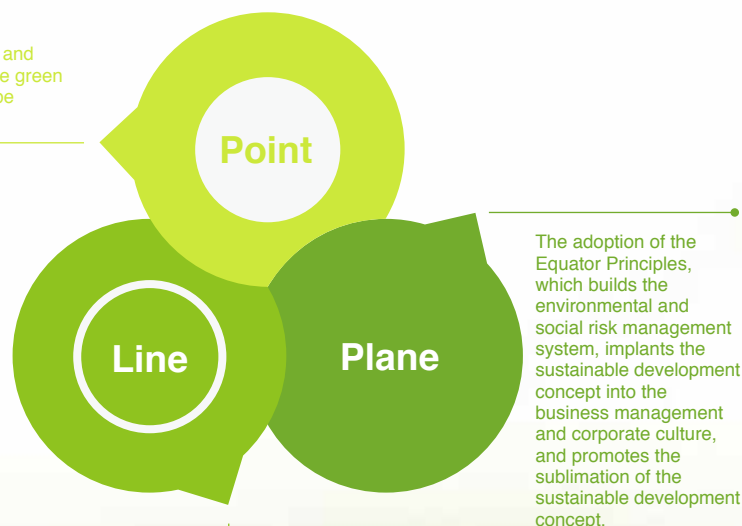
and
e green
oe

Point

Line

Plane

The adoption of the Equator Principles, which builds the environmental and social risk management system, implants the sustainable development concept into the business management and corporate culture, and promotes the sublimation of the sustainable development concept.